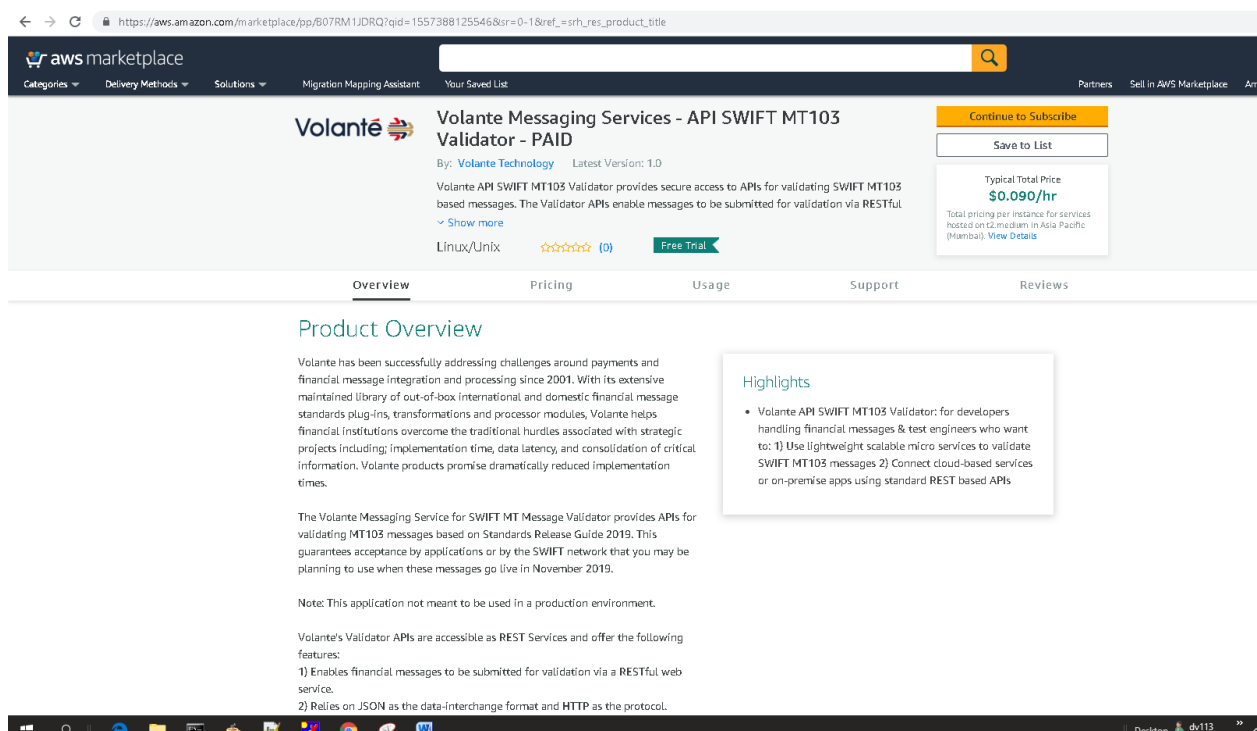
https://aws.amazon.com/marketplace/pp/B07RM1JDRQ?qid=1557388125546&sr=0-1&ref_=srh_res_product_title

aws marketplace

Categories Delivery Methods Solutions Migration Mapping Assistant Your Saved List Partners Sell in AWS Marketplace Am

Volanté

Volante Messaging Services - API SWIFT MT103 Validator - PAID

By: Volante Technology Latest Version: 1.0

Volante API SWIFT MT103 Validator provides secure access to APIs for validating SWIFT MT103 based messages. The Validator APIs enable messages to be submitted for validation via RESTful

Show more

Linux/Unix (0) Free Trial

Continue to Subscribe

Save to List

Typical Total Price
$0.090/hr
Total pricing per instance for services hosted on t2.medium in Asia Pacific (Mumbai). View Details

Overview Pricing Usage Support Reviews

Product Overview

Volante has been successfully addressing challenges around payments and financial message integration and processing since 2001. With its extensive maintained library of out-of-box international and domestic financial message standards plug-ins, transformations and processor modules, Volante helps financial institutions overcome the traditional hurdles associated with strategic projects including; implementation time, data latency, and consolidation of critical information. Volante products promise dramatically reduced implementation times.

The Volante Messaging Service for SWIFT MT Message Validator provides APIs for validating MT103 messages based on Standards Release Guide 2019. This guarantees acceptance by applications or by the SWIFT network that you may be planning to use when these messages go live in November 2019.

Note: This application not meant to be used in a production environment.

Volante's Validator APIs are accessible as REST Services and offer the following features:
1) Enables financial messages to be submitted for validation via a RESTful web service.
2) Relies on JSON as the data-interchange format and HTTP as the protocol.

Highlights

• Volante API SWIFT MT103 Validator: for developers handling financial messages & test engineers who want to: 1) Use lightweight scalable micro services to validate SWIFT MT103 messages 2) Connect cloud-based services or on-premise apps using standard REST based APIs

Desktop dv113